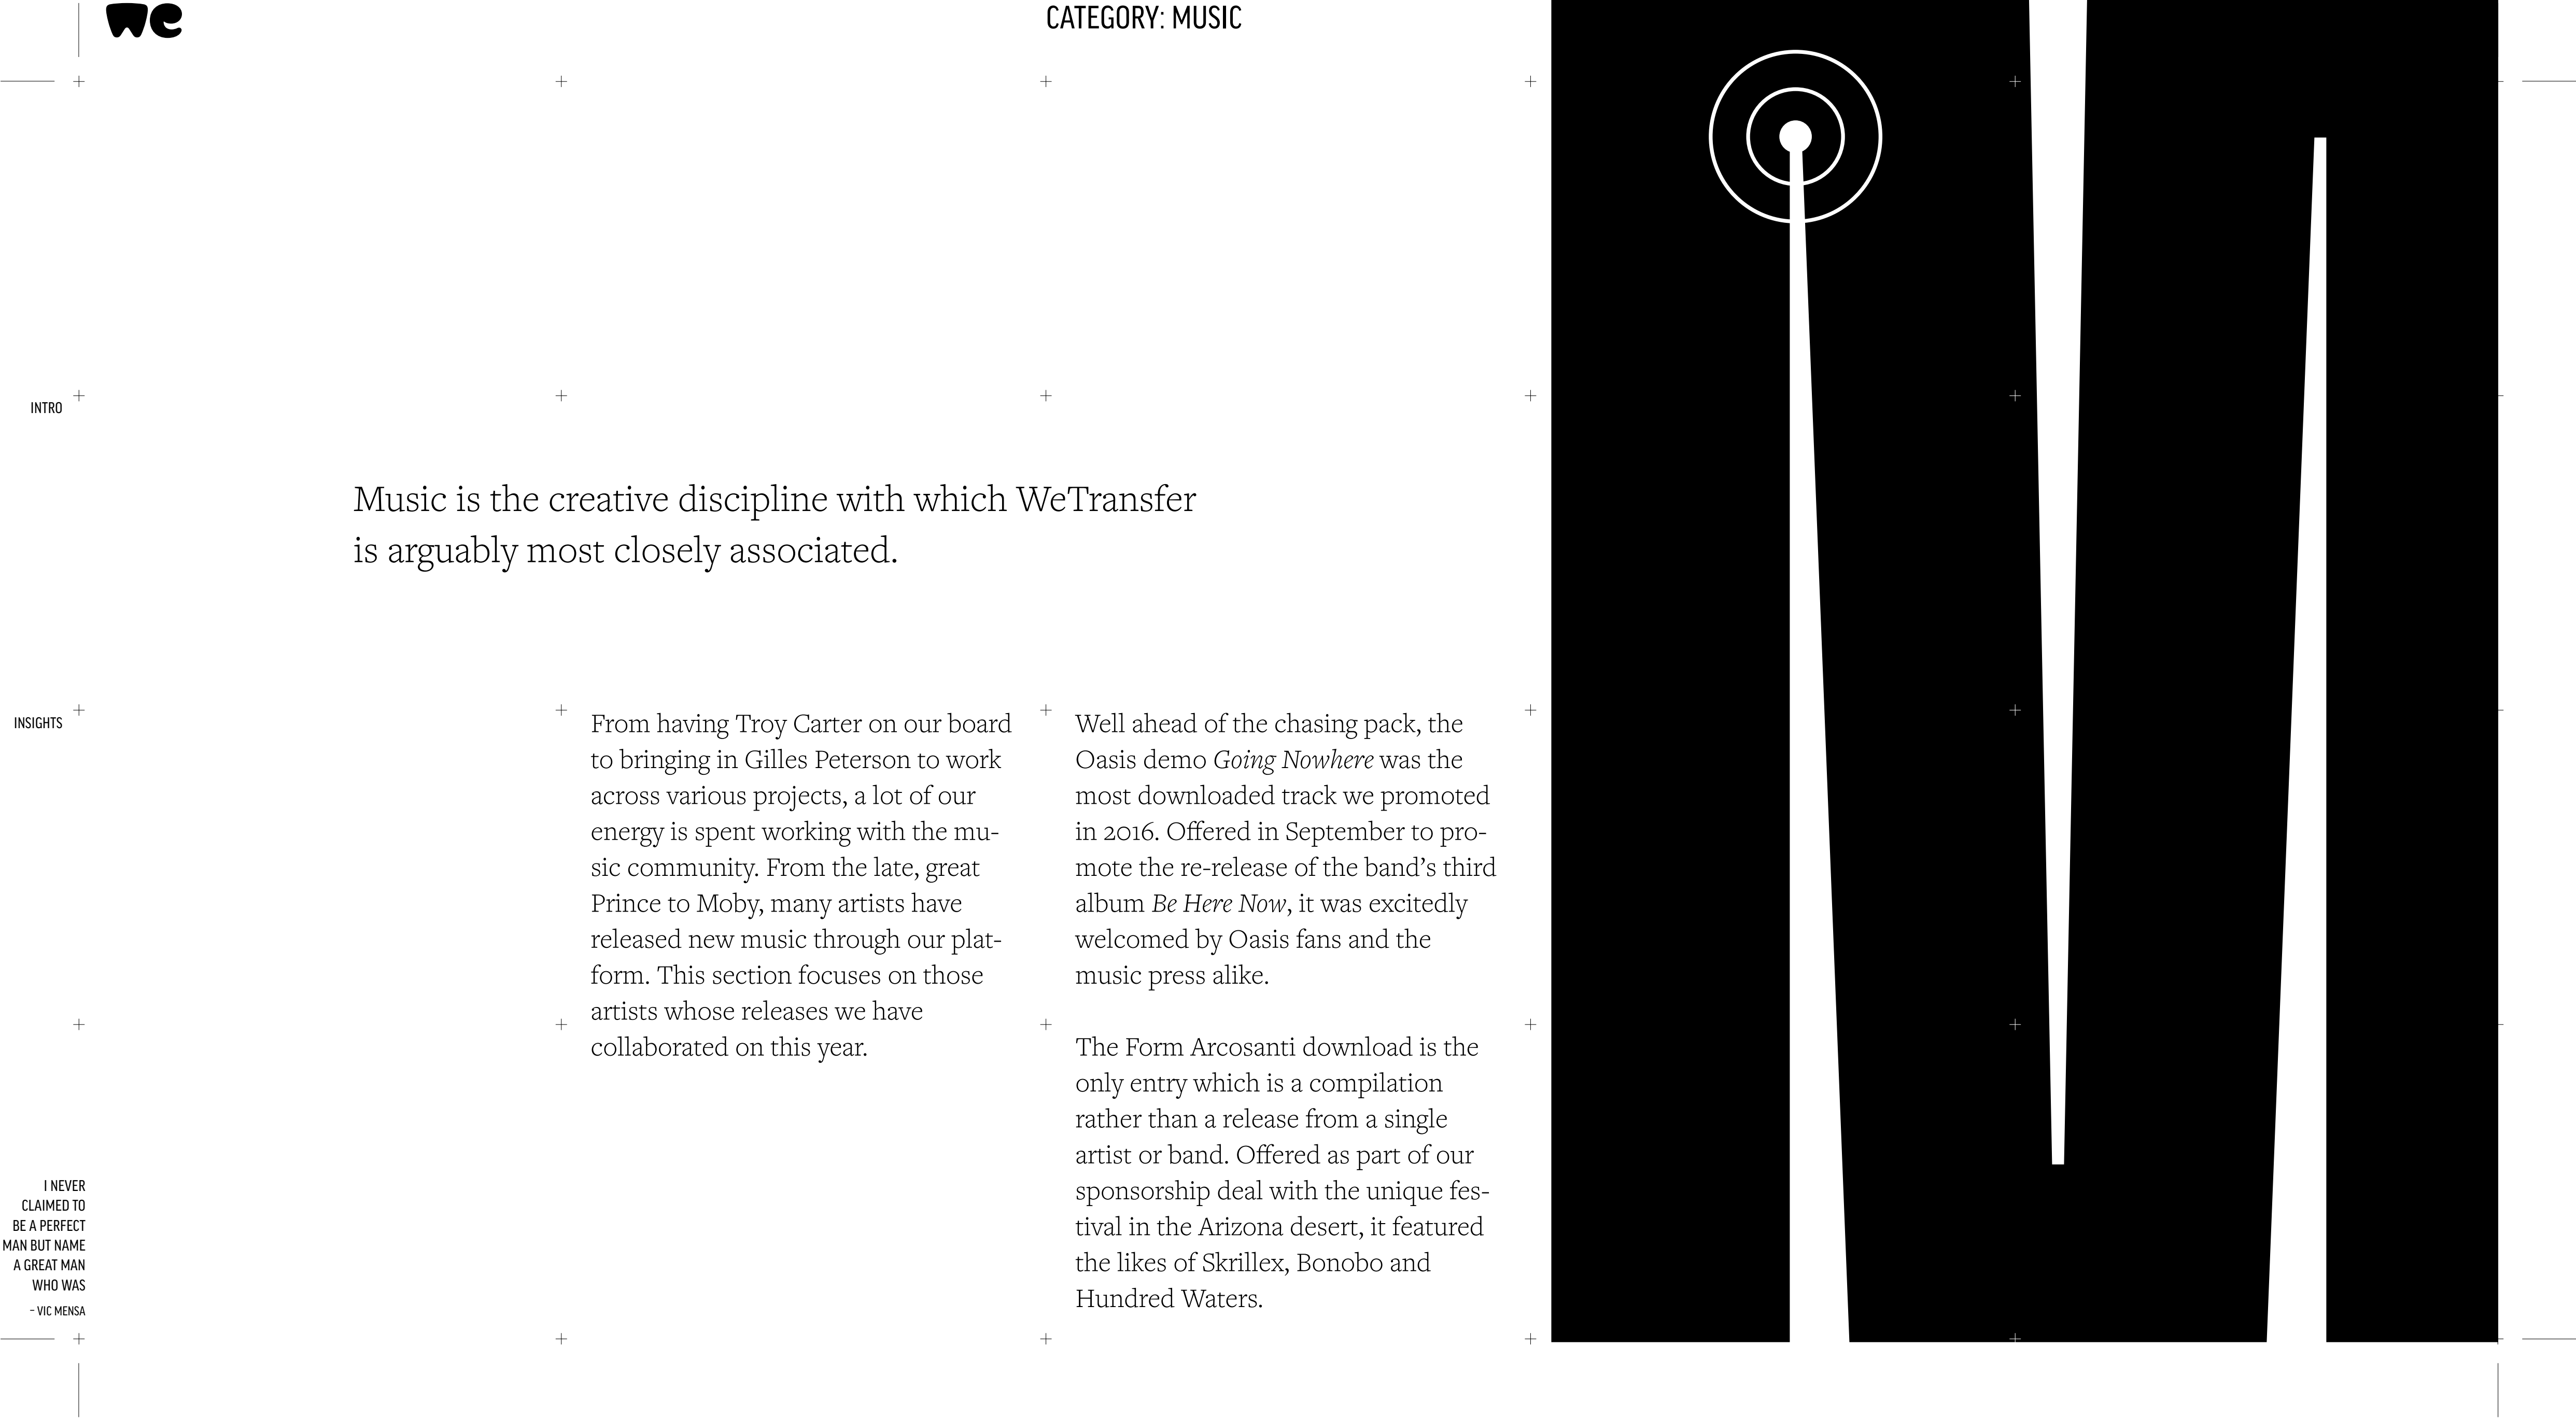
we

CATEGORY: MUSIC

INTRO

Music is the creative discipline with which WeTransfer is arguably most closely associated.

INSIGHTS

From having Troy Carter on our board to bringing in Gilles Peterson to work across various projects, a lot of our energy is spent working with the music community. From the late, great Prince to Moby, many artists have released new music through our platform. This section focuses on those artists whose releases we have collaborated on this year.

Well ahead of the chasing pack, the Oasis demo *Going Nowhere* was the most downloaded track we promoted in 2016. Offered in September to promote the re-release of the band's third album *Be Here Now*, it was excitedly welcomed by Oasis fans and the music press alike.

The Form Arcosanti download is the only entry which is a compilation rather than a release from a single artist or band. Offered as part of our sponsorship deal with the unique festival in the Arizona desert, it featured the likes of Skrillex, Bonobo and Hundred Waters.

I NEVER CLAIMED TO BE A PERFECT MAN BUT NAME A GREAT MAN WHO WAS
– VIC MENSA